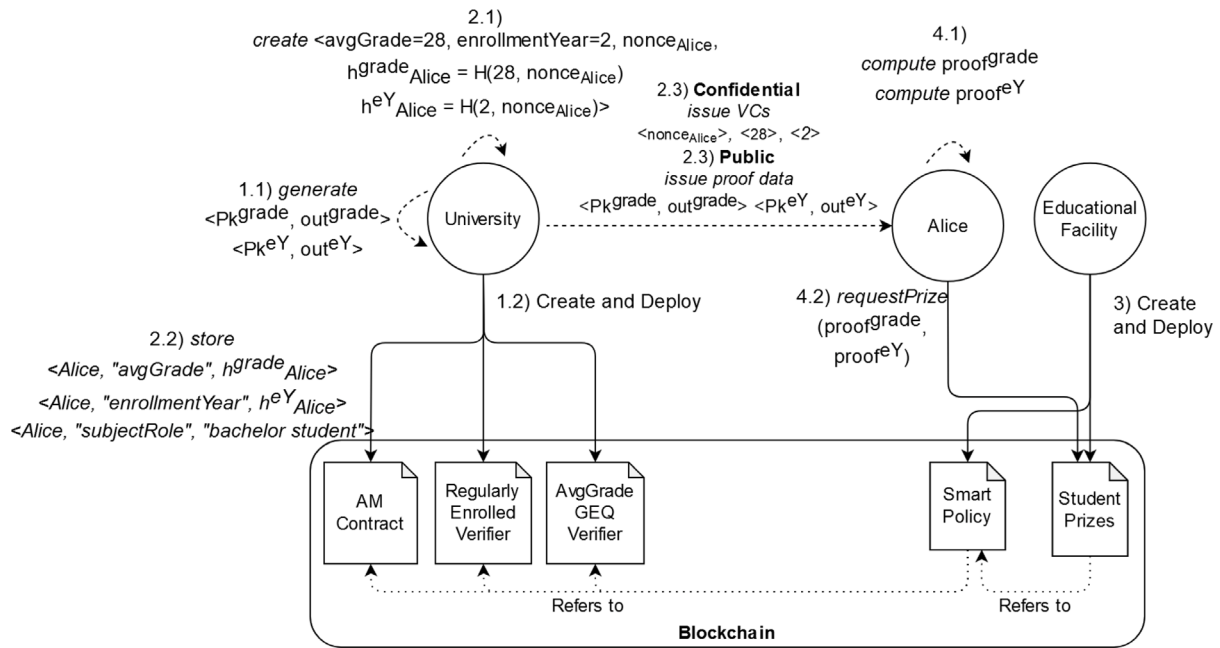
2.1)
*create* <avgGrade=28, enrollmentYear=2, nonce$_{Alice}$,
h$^{grade}$$_{Alice}$ = H(28, nonce$_{Alice}$)
h$^{eY}$$_{Alice}$ = H(2, nonce$_{Alice}$)>

2.3) **Confidential**
*issue VCs*
<nonce$_{Alice}$>, <28>, <2>
2.3) **Public**
*issue proof data*
<Pk$^{grade}$, out$^{grade}$> <Pk$^{eY}$, out$^{eY}$>

4.1)
*compute* proof$^{grade}$
*compute* proof$^{eY}$

1.1) *generate*
<Pk$^{grade}$, out$^{grade}$>
<Pk$^{eY}$, out$^{eY}$>

University

Alice

Educational Facility

1.2) Create and Deploy

4.2) *requestPrize*
(proof$^{grade}$,
proof$^{eY}$)

3) Create and Deploy

2.2) *store*
*<Alice, "avgGrade", h$^{grade}$$_{Alice}$>*
*<Alice, "enrollmentYear", h$^{eY}$$_{Alice}$>*
*<Alice, "subjectRole", "bachelor student">*

AM Contract

Regularly Enrolled Verifier

AvgGrade GEQ Verifier

Smart Policy

Student Prizes

Refers to

Refers to

**Blockchain**